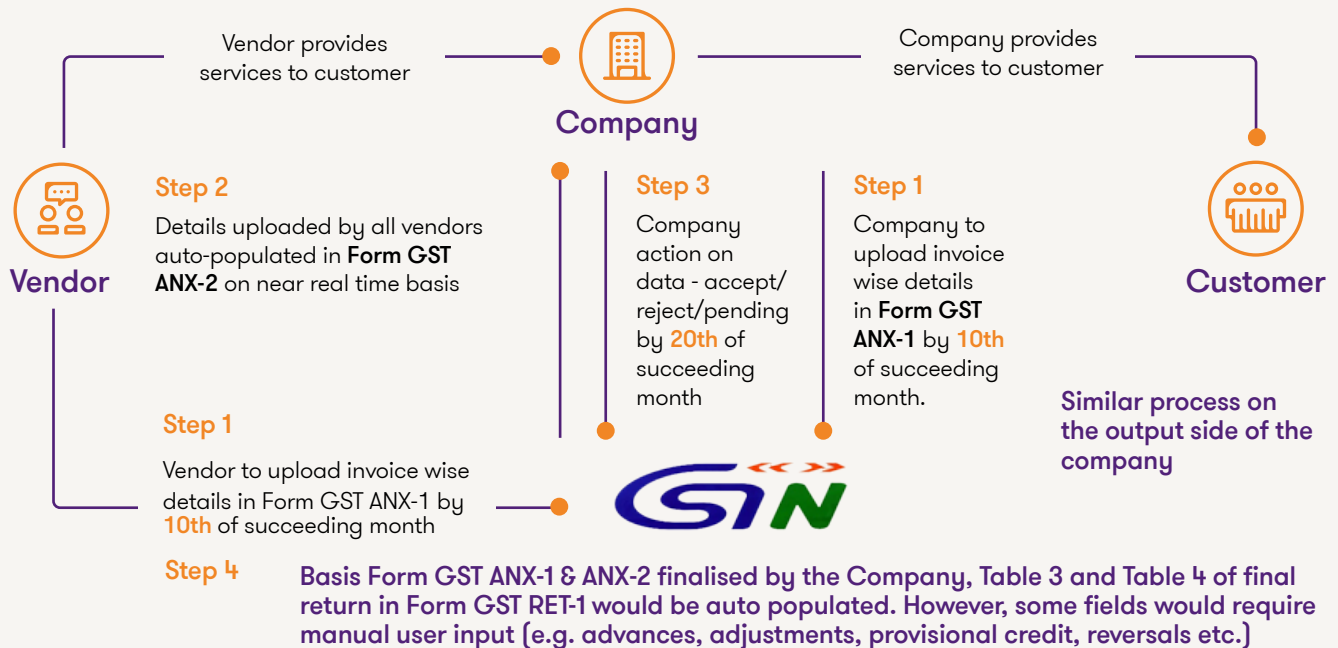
Vendor provides services to customer

Company

Company provides services to customer

Vendor

Step 2

Details uploaded by all vendors auto-populated in Form GST ANX-2 on near real time basis

Step 3

Company action on data - accept/ reject/pending by 20th of succeeding month

Step 1

Company to upload invoice wise details in Form GST ANX-1 by 10th of succeeding month.

Customer

Similar process on the output side of the company

Step 1

Vendor to upload invoice wise details in Form GST ANX-1 by 10th of succeeding month

GSTN

Step 4

Basis Form GST ANX-1 & ANX-2 finalised by the Company, Table 3 and Table 4 of final return in Form GST RET-1 would be auto populated. However, some fields would require manual user input (e.g. advances, adjustments, provisional credit, reversals etc.)